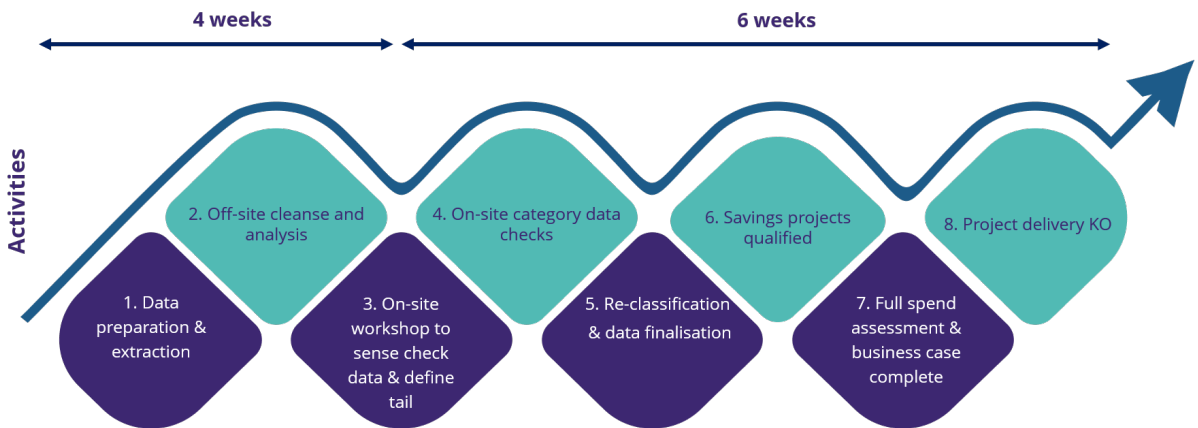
4 weeks

6 weeks

Activities

1. Data preparation & extraction

2. Off-site cleanse and analysis

3. On-site workshop to sense check data & define tail

4. On-site category data checks

5. Re-classification & data finalisation

6. Savings projects qualified

7. Full spend assessment & business case complete

8. Project delivery KO